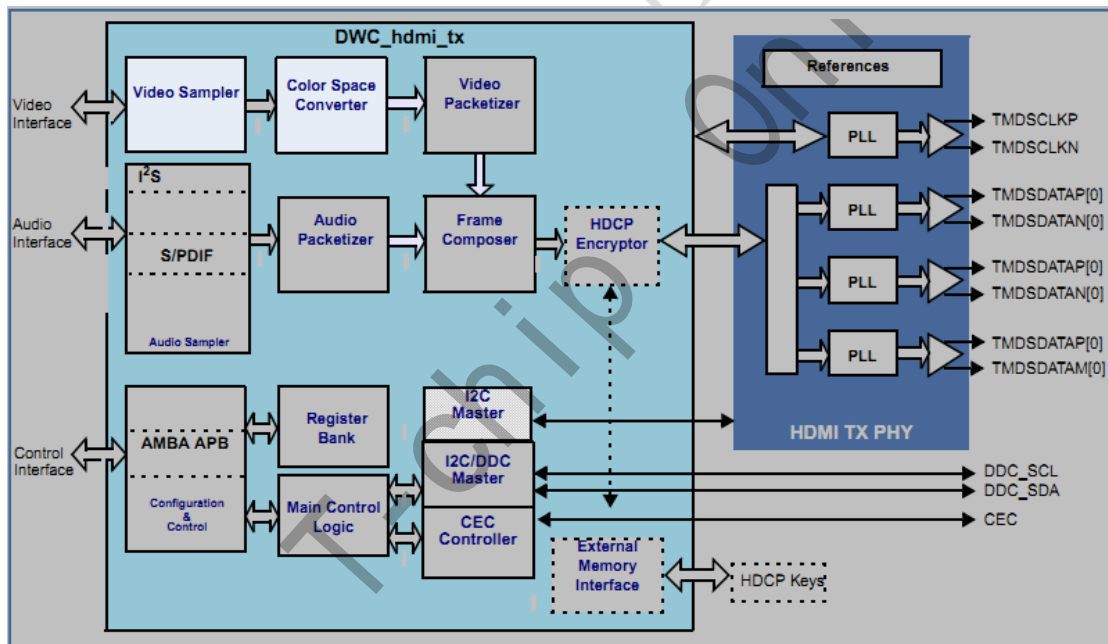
DWC_hdmi_tx

Video Interface

Video Sampler

Color Space Converter

Video Packetizer

References

PLL

TMDSCLKP
TMDSCLKN

$I^2S$

Audio Interface

S/PDIF

Audio Sampler

Audio Packetizer

Frame Composer

HDCP Encryptor

PLL

TMDSDATAP[0]
TMDSDATAN[0]

PLL

TMDSDATAP[0]
TMDSDATAN[0]

PLL

TMDSDATAP[0]
TMDSDATAM[0]

I2C Master

HDMI TX PHY

Control Interface

AMBA APB

Register Bank

I2C/DDC Master

DDC_SCL
DDC_SDA

Configuration & Control

Main Control Logic

CEC Controller

CEC

External Memory Interface

HDCP Keys

Tchip On